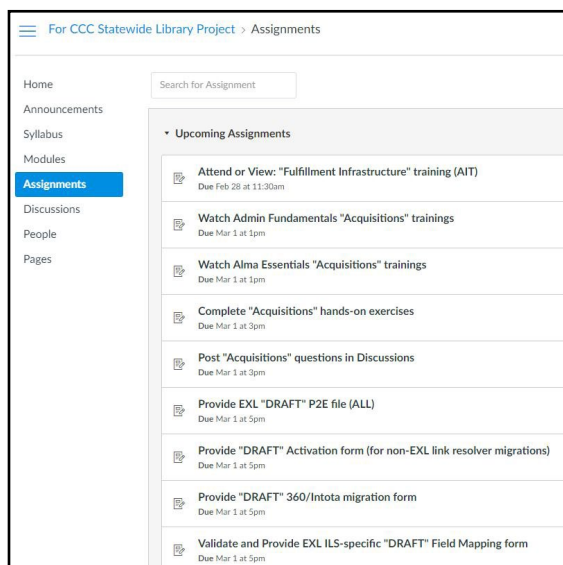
For CCC Statewide Library Project > Assignments

Home
Announcements
Syllabus
Modules
Assignments
Discussions
People
Pages

Search for Assignment

Upcoming Assignments

Attend or View: "Fulfillment Infrastructure" training (AIT)
Due Feb 28 at 11:30am

Watch Admin Fundamentals "Acquisitions" trainings
Due Mar 1 at 1pm

Watch Alma Essentials "Acquisitions" trainings
Due Mar 1 at 1pm

Complete "Acquisitions" hands-on exercises
Due Mar 1 at 3pm

Post "Acquisitions" questions in Discussions
Due Mar 1 at 3pm

Provide EXL "DRAFT" P2E file (ALL)
Due Mar 1 at 5pm

Provide "DRAFT" Activation form (for non-EXL link resolver migrations)
Due Mar 1 at 5pm

Provide "DRAFT" 360/Intota migration form
Due Mar 1 at 5pm

Validate and Provide EXL ILS-specific "DRAFT" Field Mapping form
Due Mar 1 at 5pm